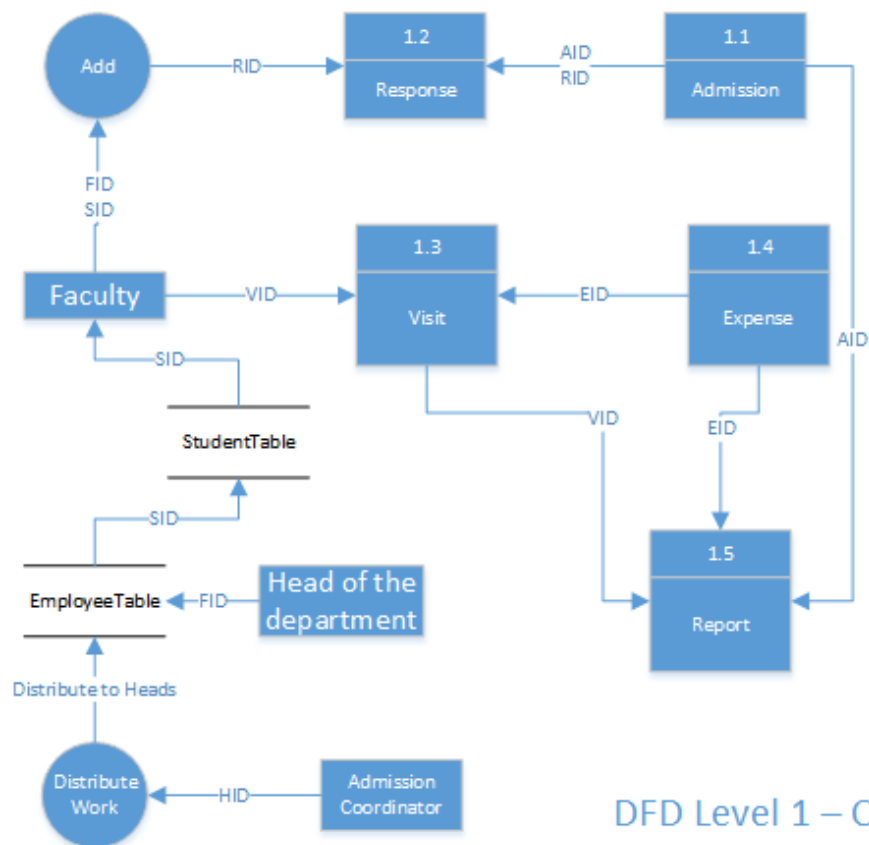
Add

RID

1.2

Response

AID
RID

1.1

Admission

FID
SID

Faculty

VID

1.3

Visit

EID

1.4

Expense

AID

SID

StudentTable

VID

EID

SID

1.5

Report

EmployeeTable

FID

Head of the department

Distribute to Heads

Distribute Work

HID

Admission Coordinator

DFD Level 1 – C